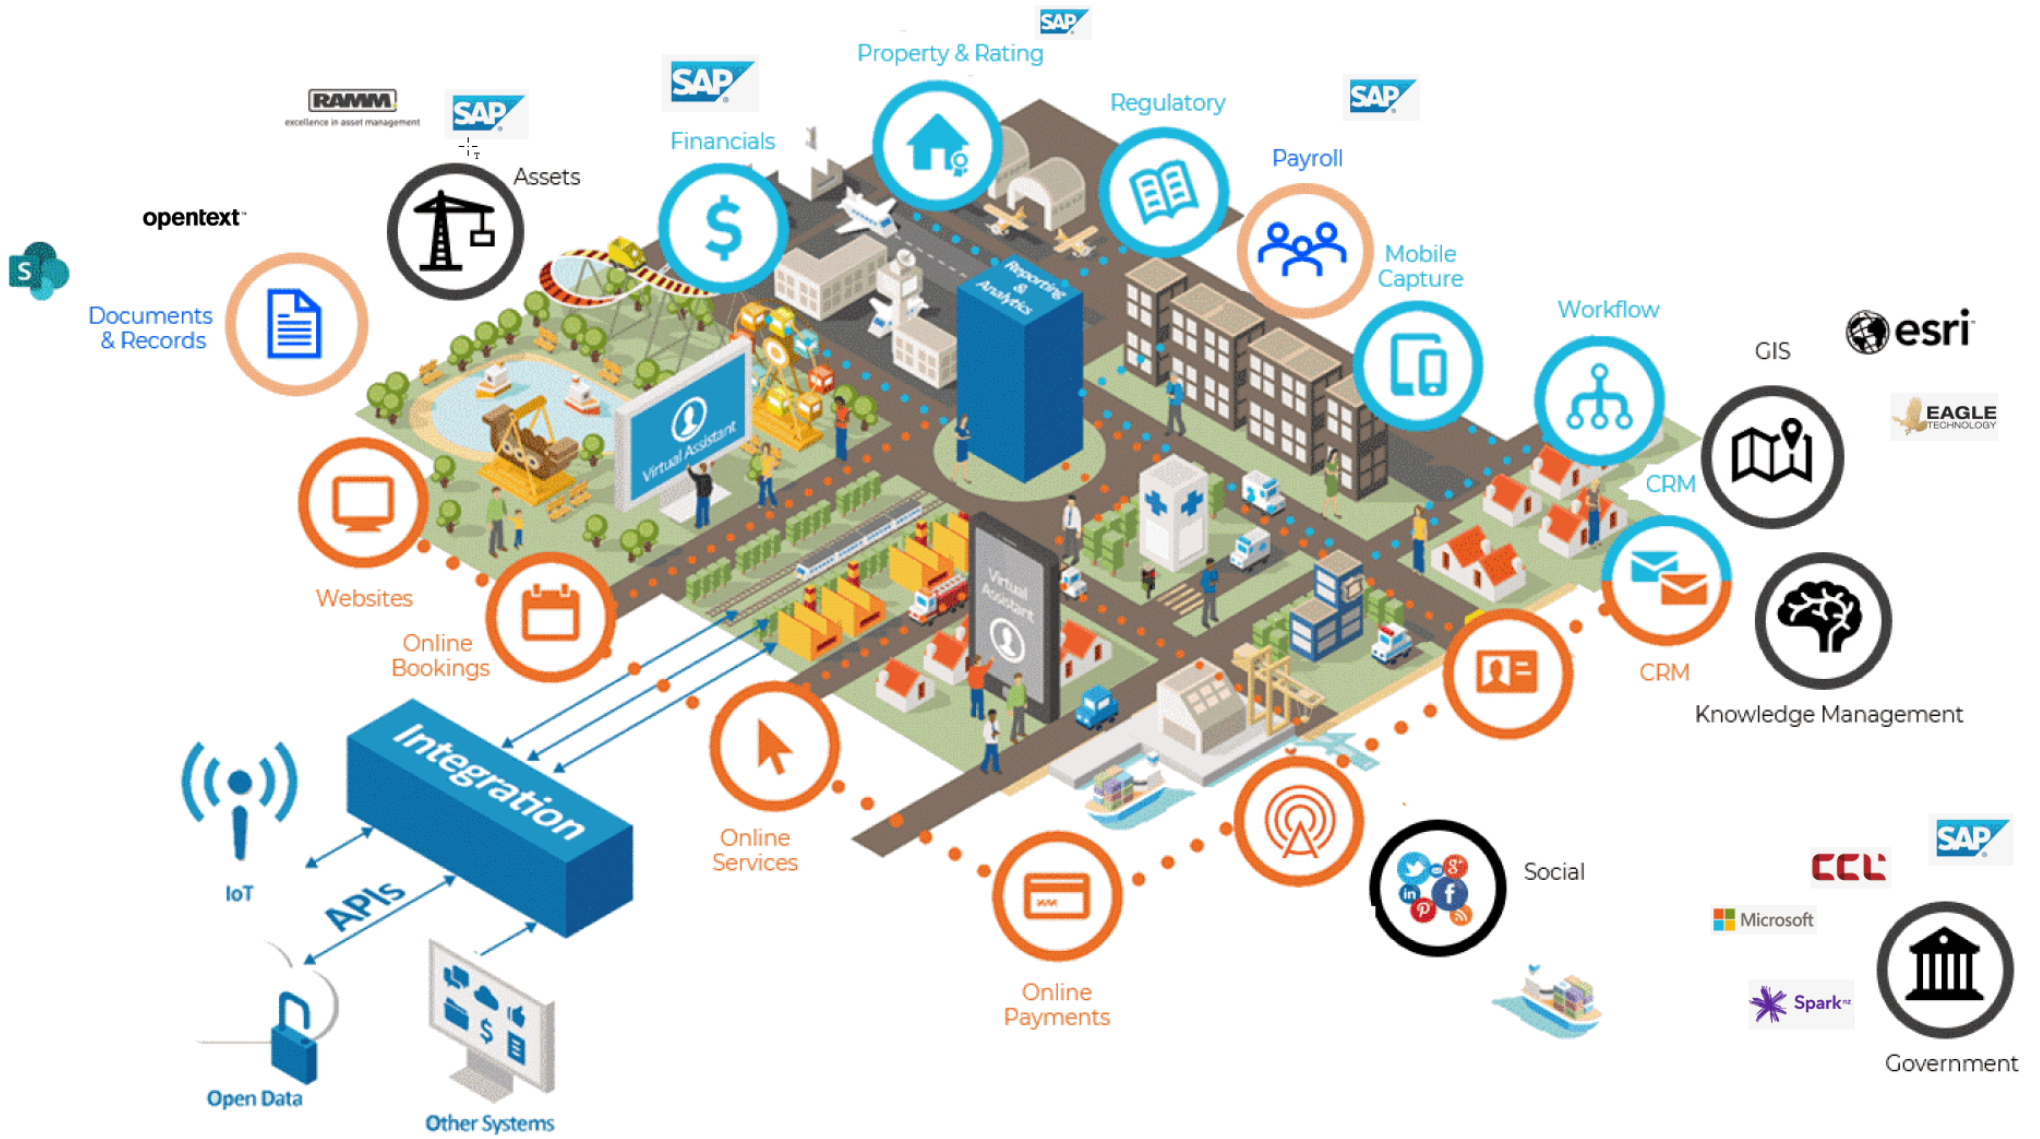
SAP
Property & Rating
SAP
Financials
Regulatory
SAP
Payroll
RAMM
excellence in asset management
SAP
Assets
opentext
Documents & Records
Mobile Capture
Workflow
esri
GIS
EAGLE TECHNOLOGY
CRM
Reporting & Analytics
Virtual Assistant
Virtual Assistant
Websites
Online Bookings
CRM
Knowledge Management
Integration
IoT
APIs
Online Services
Online Payments
Social
SAP
CCL
Microsoft
Spark
Government
Open Data
Other Systems